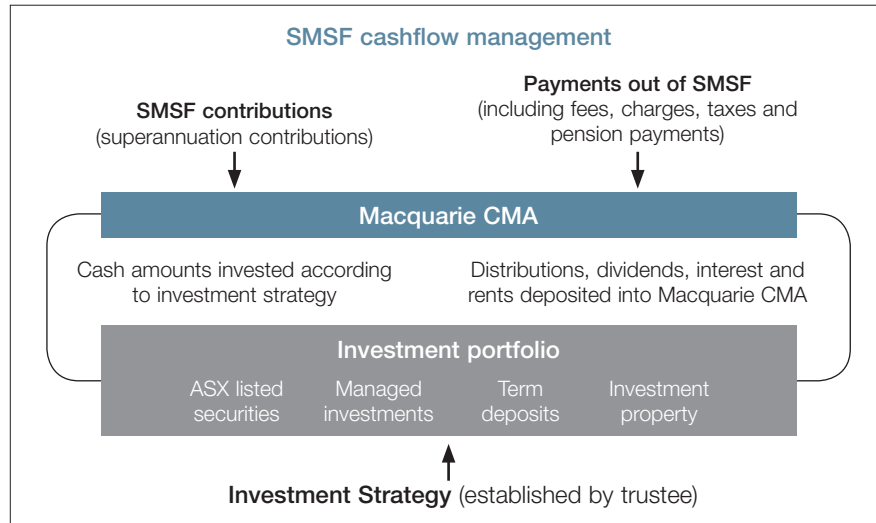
SMSF cashflow management

SMSF contributions
(superannuation contributions)

Payments out of SMSF
(including fees, charges, taxes and pension payments)

Macquarie CMA

Cash amounts invested according to investment strategy

Distributions, dividends, interest and rents deposited into Macquarie CMA

Investment portfolio

ASX listed securities

Managed investments

Term deposits

Investment property

Investment Strategy (established by trustee)